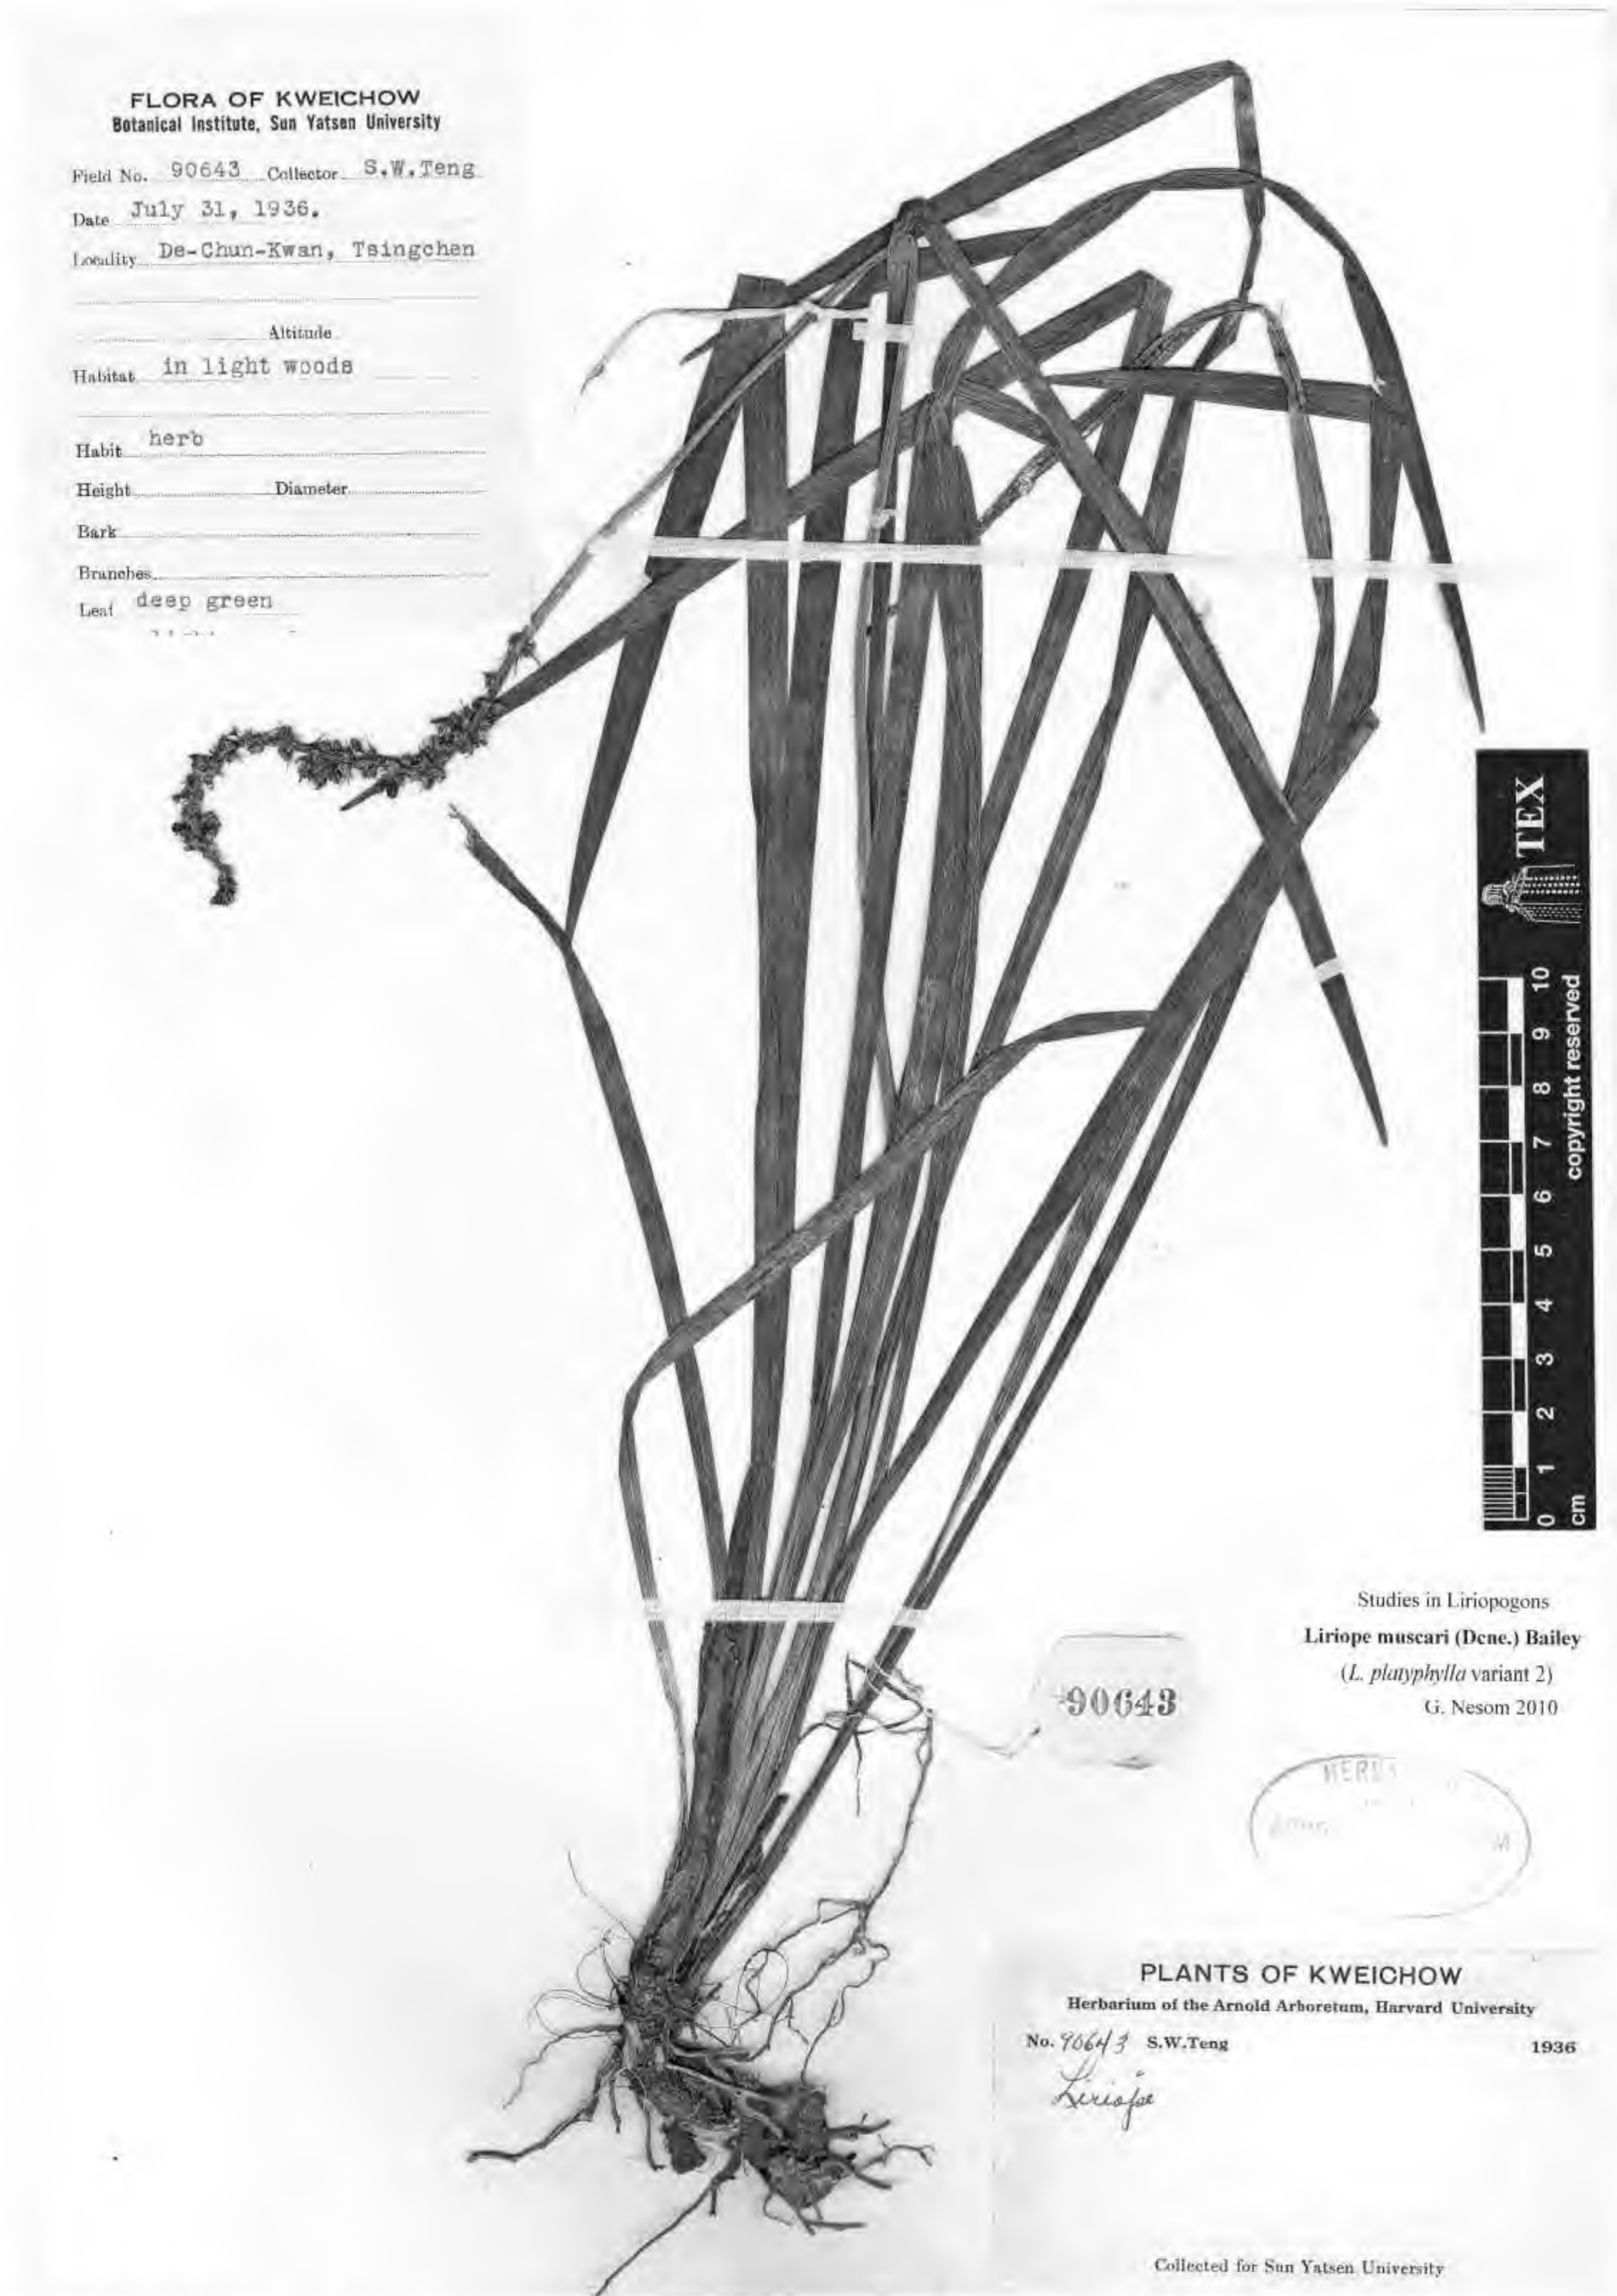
FLORA OF KWEICHOW
Botanical Institute, Sun Yatsen University

Field No. 90643 Collector S.W.Teng

Date July 31, 1936.

Locality De-Chun-Kwan, Tsingchen

Altitude

Habitat in light woods

Habit herb

Height Diameter

Bark

Branches

Leaf deep green

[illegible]

TEX

0 1 2 3 4 5 6 7 8 9 10 cm copyright reserved

Studies in Liriopogons
Liriope muscari (Dcne.) Bailey
(*L. platyphylla* variant 2)
G. Nesom 2010

90643

HERB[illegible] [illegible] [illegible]M

PLANTS OF KWEICHOW
Herbarium of the Arnold Arboretum, Harvard University

No. 90643 S.W.Teng 1936

Liriope

Collected for Sun Yatsen University